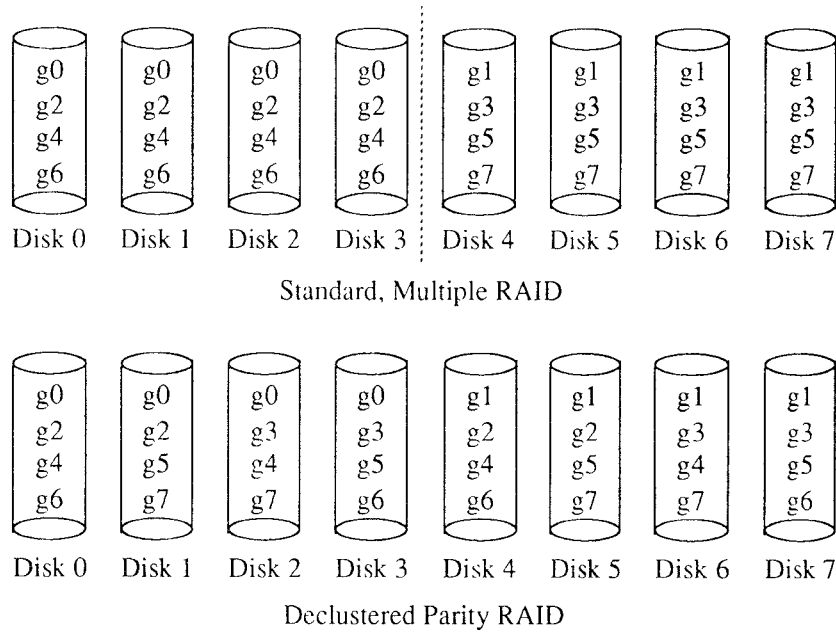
g0 g2 g4 g6
Disk 0

g0 g2 g4 g6
Disk 1

g0 g2 g4 g6
Disk 2

g0 g2 g4 g6
Disk 3

g1 g3 g5 g7
Disk 4

g1 g3 g5 g7
Disk 5

g1 g3 g5 g7
Disk 6

g1 g3 g5 g7
Disk 7

Standard, Multiple RAID

g0 g2 g4 g6
Disk 0

g0 g2 g5 g7
Disk 1

g0 g3 g4 g7
Disk 2

g0 g3 g5 g6
Disk 3

g1 g2 g4 g6
Disk 4

g1 g2 g5 g7
Disk 5

g1 g3 g4 g7
Disk 6

g1 g3 g5 g6
Disk 7

Declustered Parity RAID